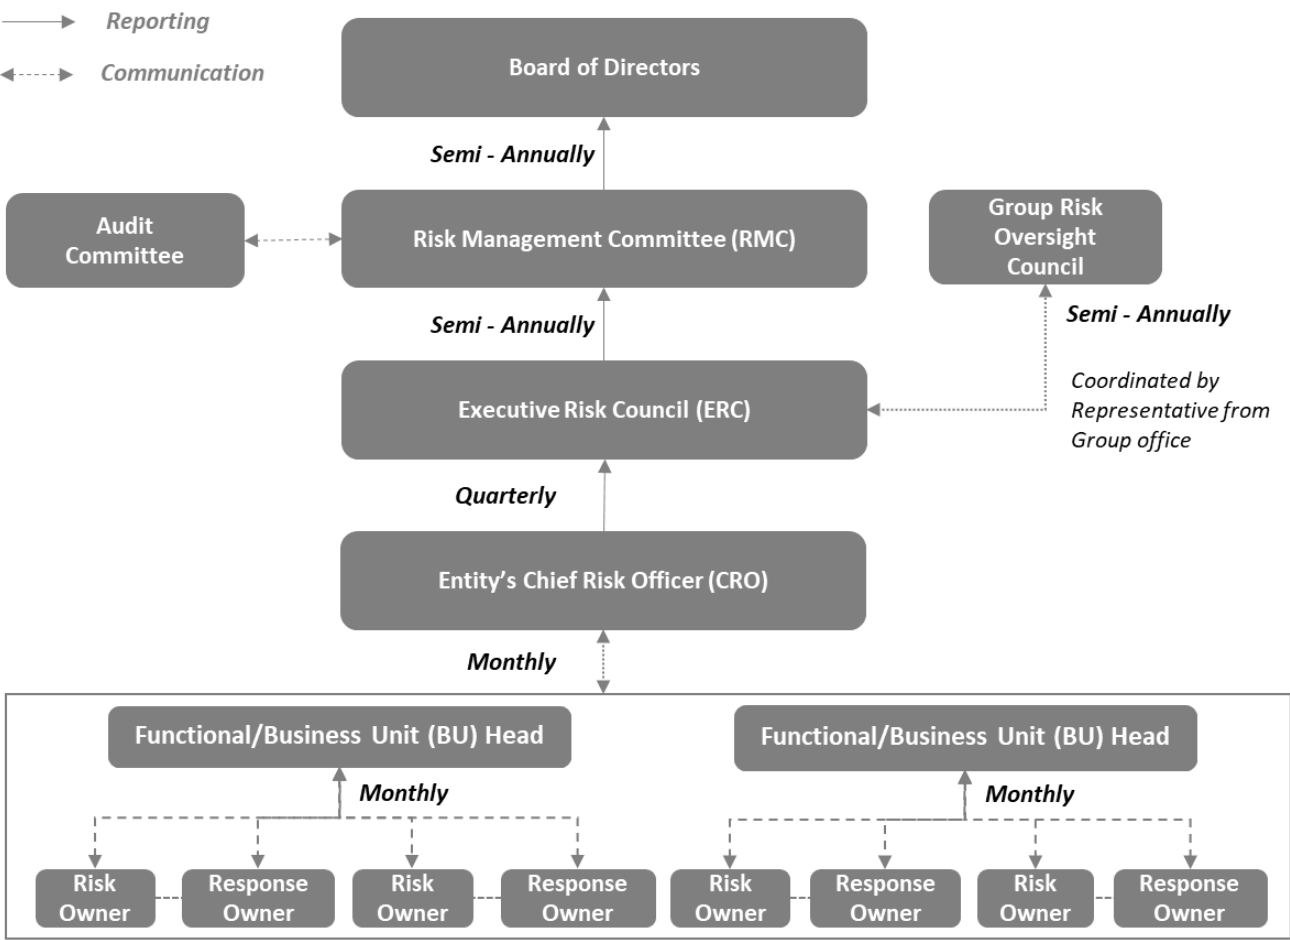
Reporting

Communication

Board of Directors

Semi - Annually

Audit Committee

Risk Management Committee (RMC)

Group Risk Oversight Council

Semi - Annually

Semi - Annually

Executive Risk Council (ERC)

Coordinated by Representative from Group office

Quarterly

Entity's Chief Risk Officer (CRO)

Monthly

Functional/Business Unit (BU) Head

Monthly

Risk Owner

Response Owner

Risk Owner

Response Owner

Functional/Business Unit (BU) Head

Monthly

Risk Owner

Response Owner

Risk Owner

Response Owner